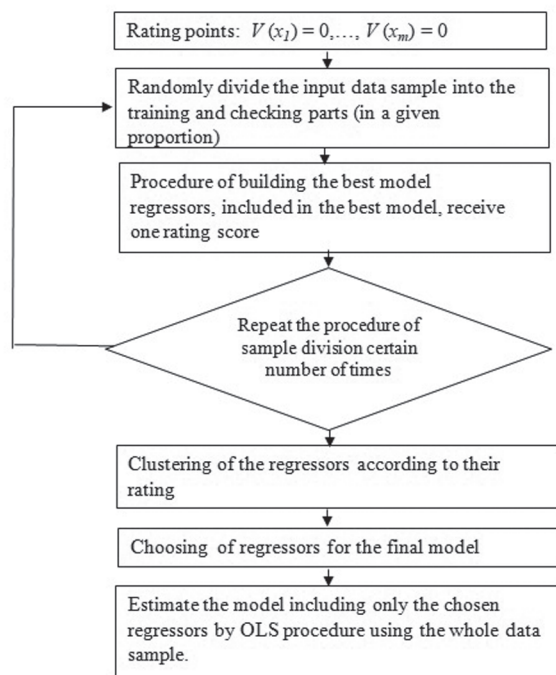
Rating points: $V(x_1) = 0, \ldots, V(x_m) = 0$

Randomly divide the input data sample into the training and checking parts (in a given proportion)

Procedure of building the best model regressors, included in the best model, receive one rating score

Repeat the procedure of sample division certain number of times

Clustering of the regressors according to their rating

Choosing of regressors for the final model

Estimate the model including only the chosen regressors by OLS procedure using the whole data sample.